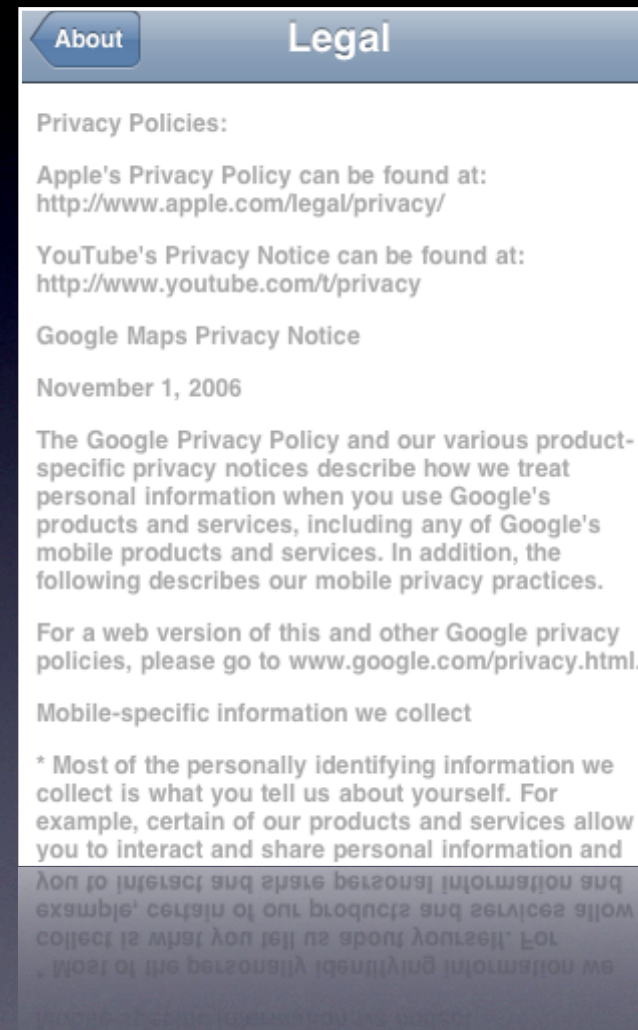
About

Legal

Privacy Policies:

Apple's Privacy Policy can be found at: http://www.apple.com/legal/privacy/

YouTube's Privacy Notice can be found at: http://www.youtube.com/t/privacy

Google Maps Privacy Notice

November 1, 2006

The Google Privacy Policy and our various product-specific privacy notices describe how we treat personal information when you use Google's products and services, including any of Google's mobile products and services. In addition, the following describes our mobile privacy practices.

For a web version of this and other Google privacy policies, please go to www.google.com/privacy.html.

Mobile-specific information we collect

* Most of the personally identifying information we collect is what you tell us about yourself. For example, certain of our products and services allow you to interact and share personal information and